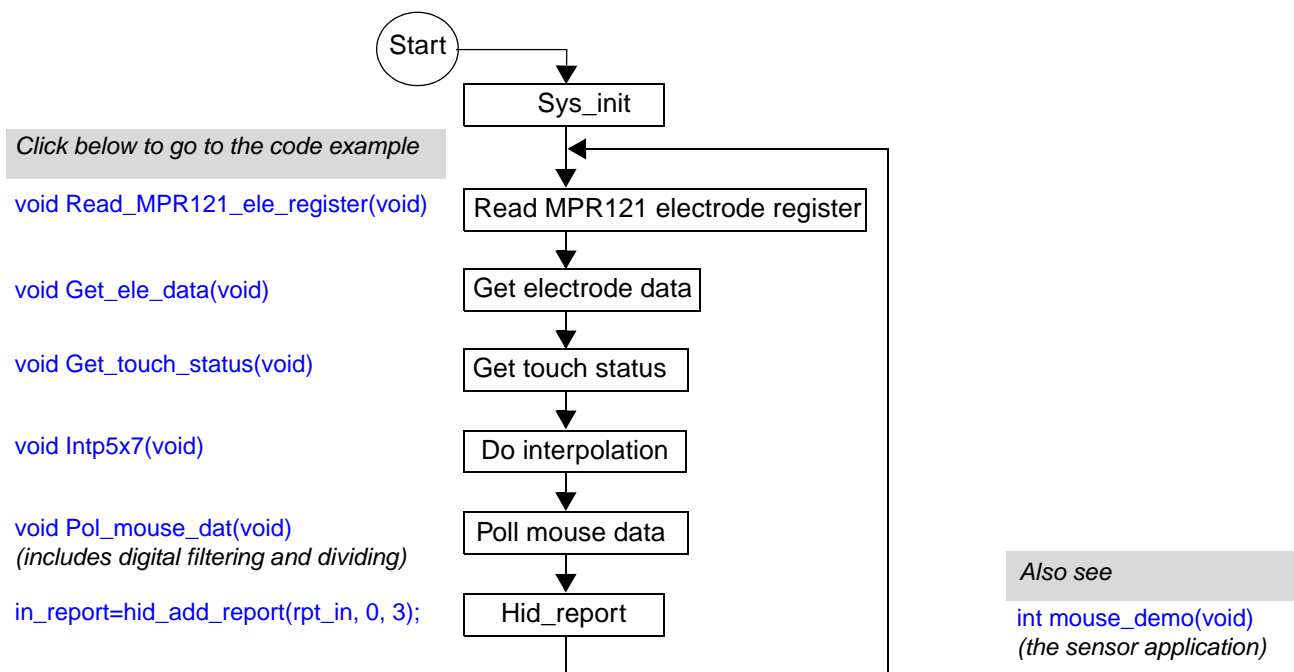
Start

Sys_init

Click below to go to the code example

void Read_MPR121_ele_register(void)

Read MPR121 electrode register

void Get_ele_data(void)

Get electrode data

void Get_touch_status(void)

Get touch status

void Intp5x7(void)

Do interpolation

void Pol_mouse_dat(void)
(includes digital filtering and dividing)

Poll mouse data

in_report=hid_add_report(rpt_in, 0, 3);

Hid_report

Also see

int mouse_demo(void)
(the sensor application)